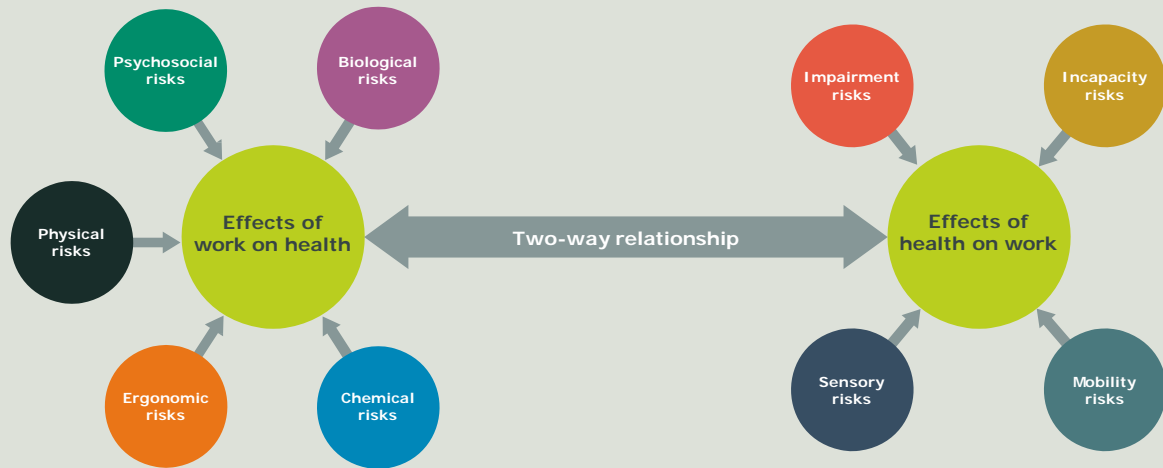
Psychosocial risks

Biological risks

Physical risks

Effects of work on health

Ergonomic risks

Chemical risks

Two-way relationship

Impairment risks

Incapacity risks

Effects of health on work

Sensory risks

Mobility risks